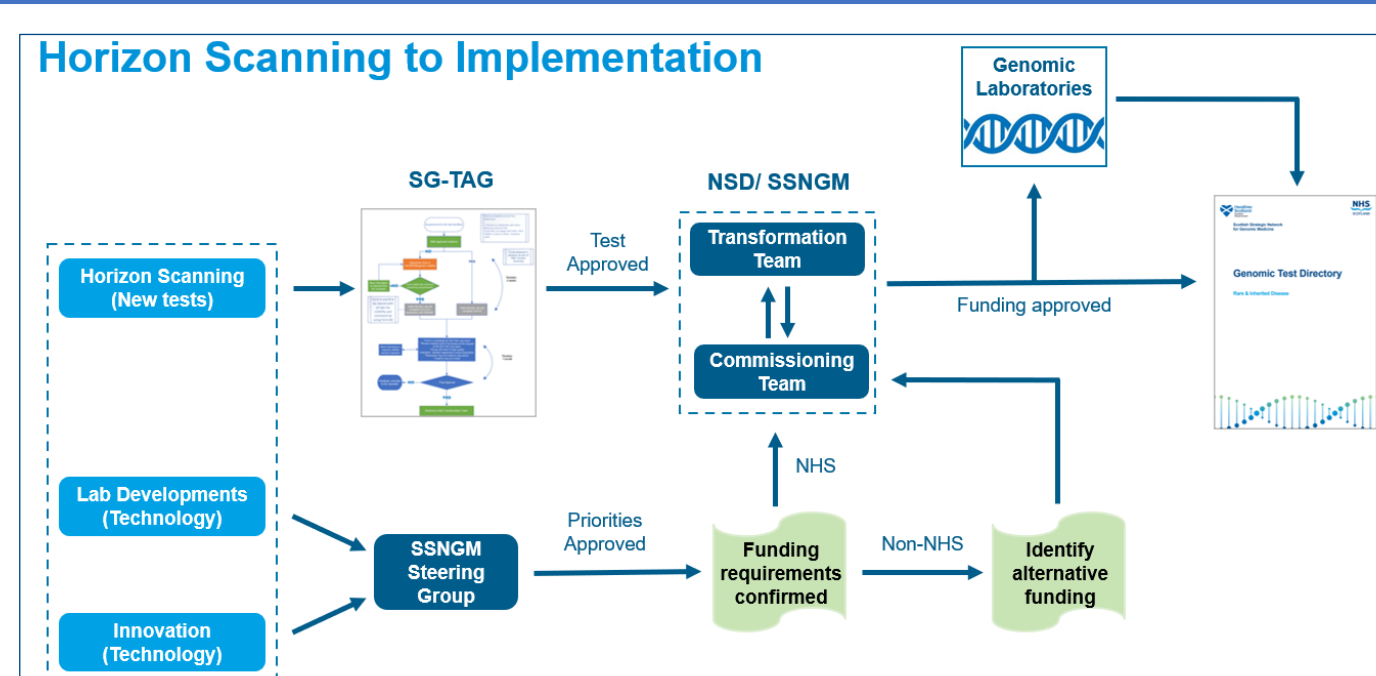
Horizon Scanning to Implementation

Genomic Laboratories

SG-TAG

NSD/ SSNGM

Horizon Scanning (New tests)

Test Approved

Transformation Team

Commissioning Team

Funding approved

Genomic Test Directory

Rare & Inherited Disease

NHS

Lab Developments (Technology)

SSNGM Steering Group

Priorities Approved

Funding requirements confirmed

Non-NHS

Identify alternative funding

Innovation (Technology)